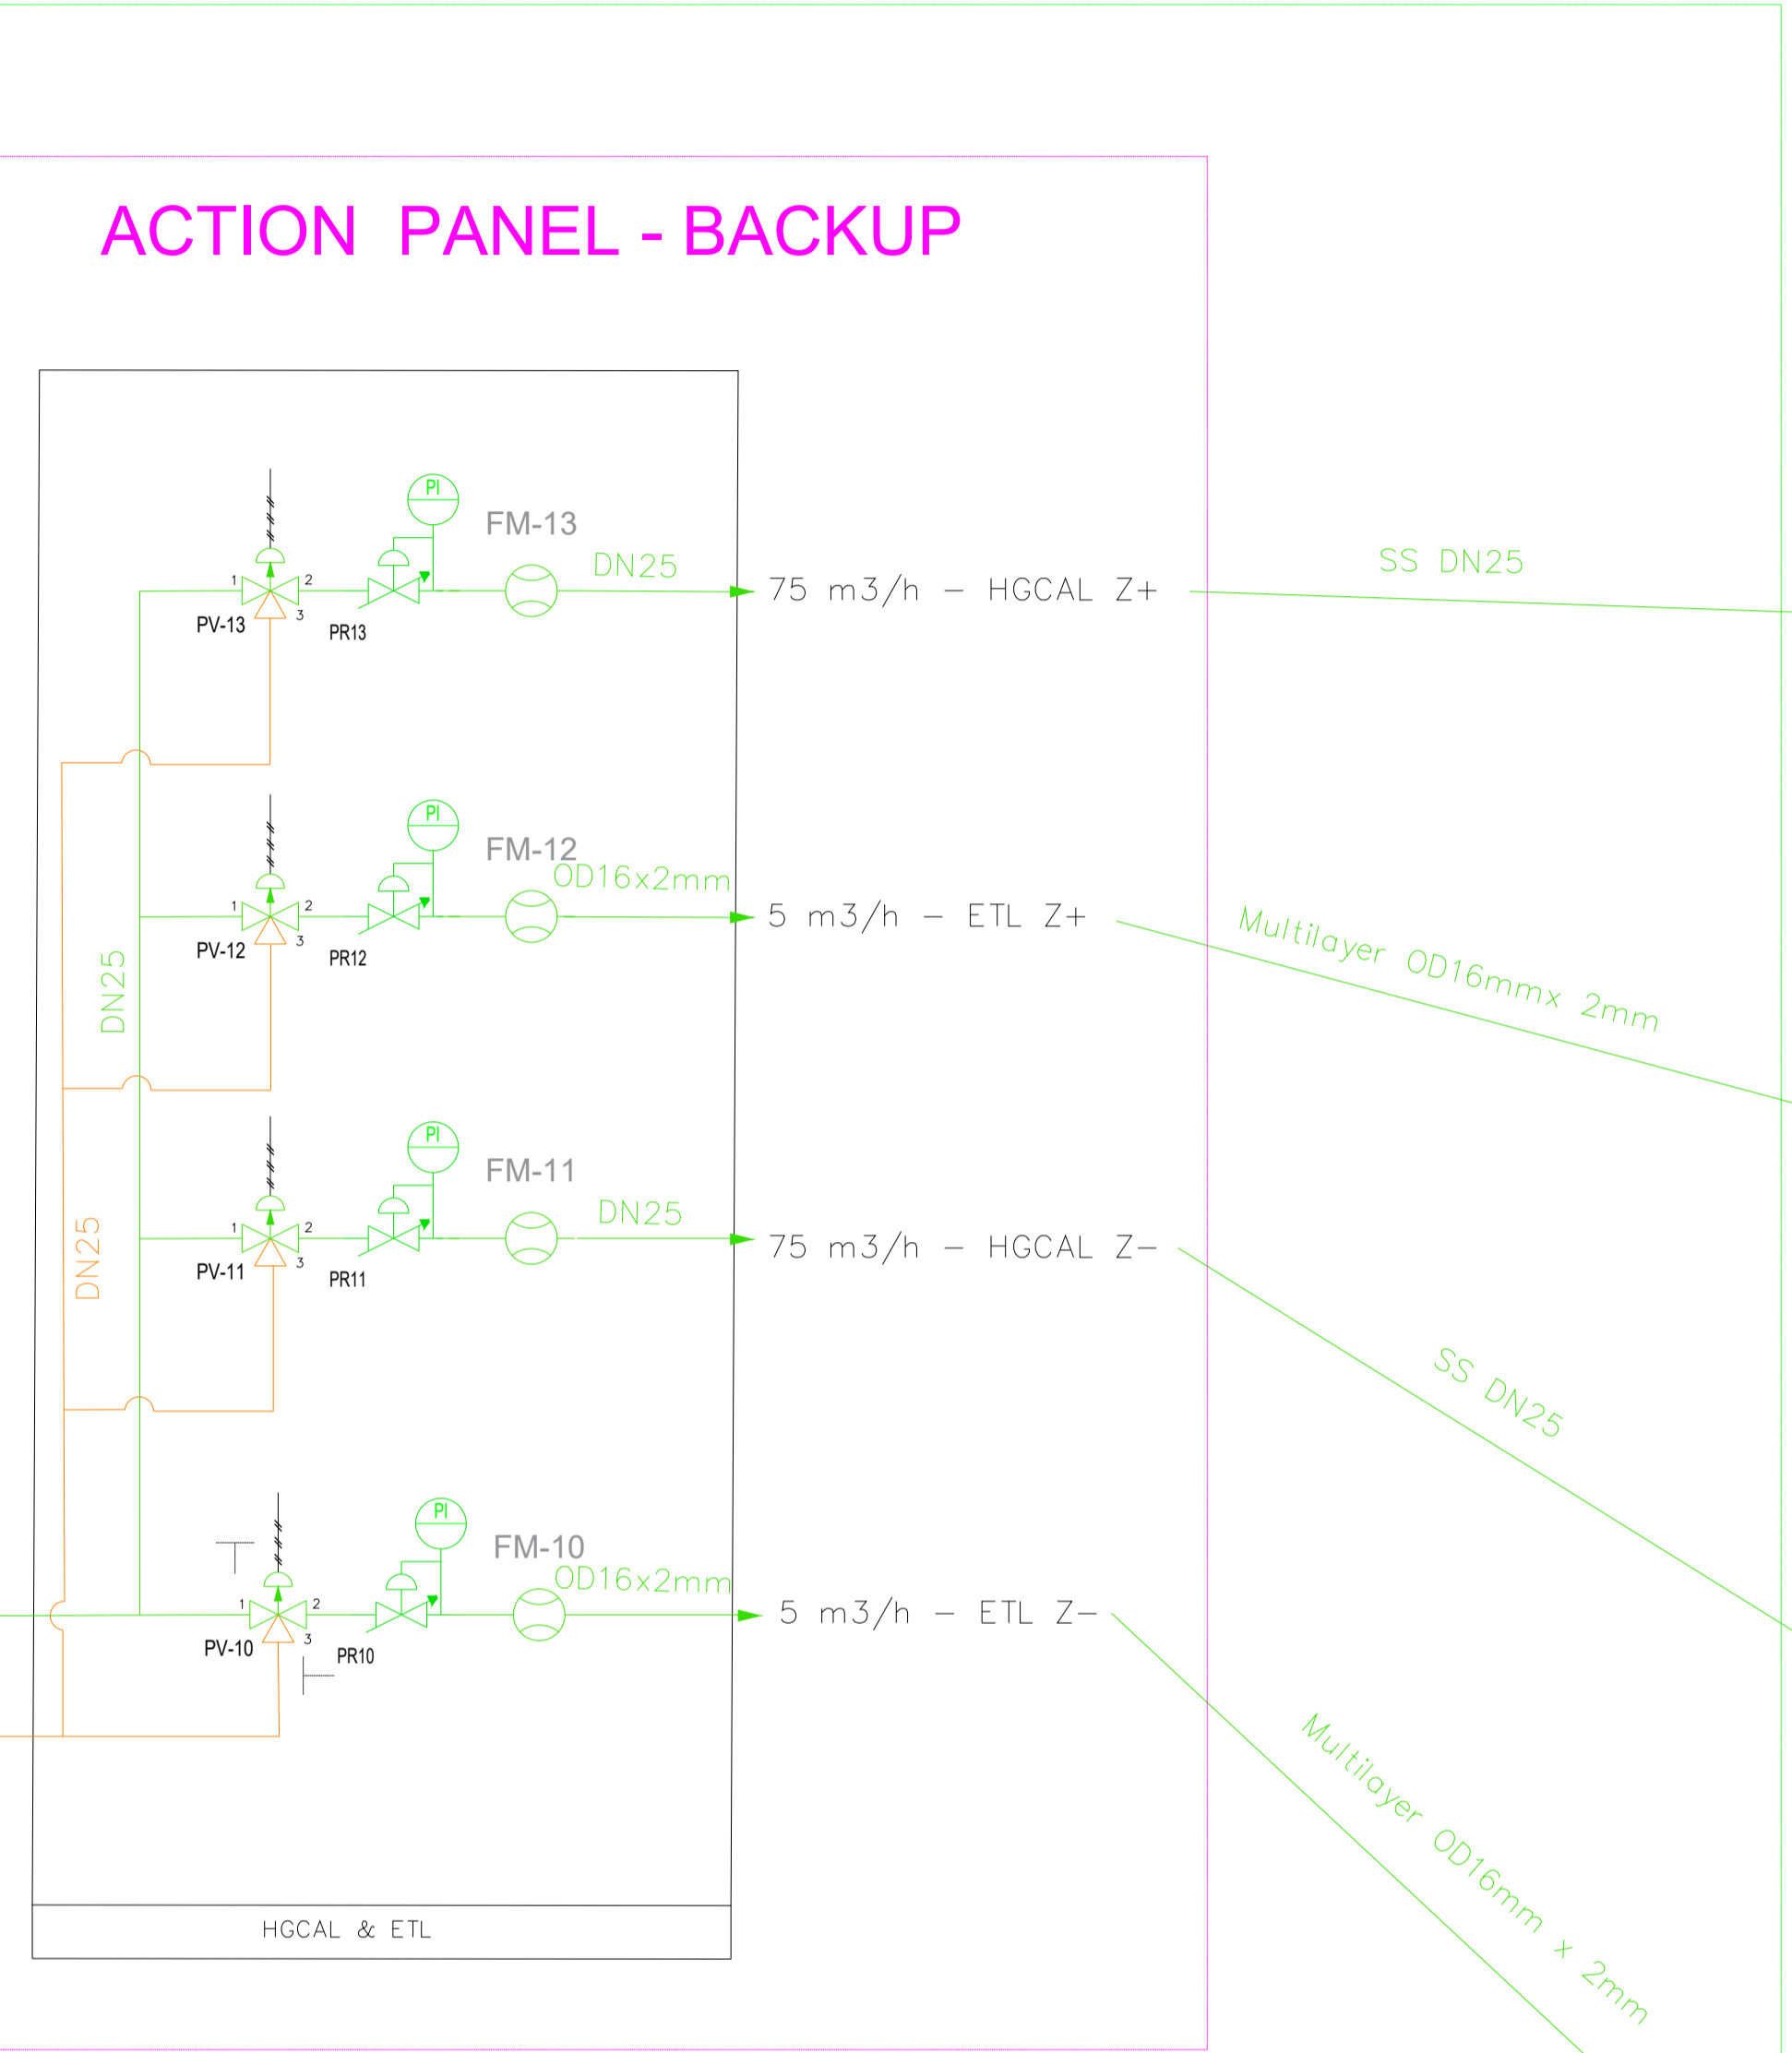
ACTION PANEL - BACKUP

PI
FM-13
DN25
1 2
3
PV-13
PR13
75 m3/h – HGCAL Z+
SS DN25

PI
FM-12
OD16x2mm
1 2
3
PV-12
PR12
5 m3/h – ETL Z+
Multilayer OD16mmx 2mm

DN25

PI
FM-11
DN25
1 2
3
PV-11
PR11
75 m3/h – HGCAL Z–
SS DN25

DN25

PI
FM-10
OD16x2mm
1 2
3
PV-10
PR10
5 m3/h – ETL Z–
Multilayer OD16mm x 2mm

HGCAL & ETL